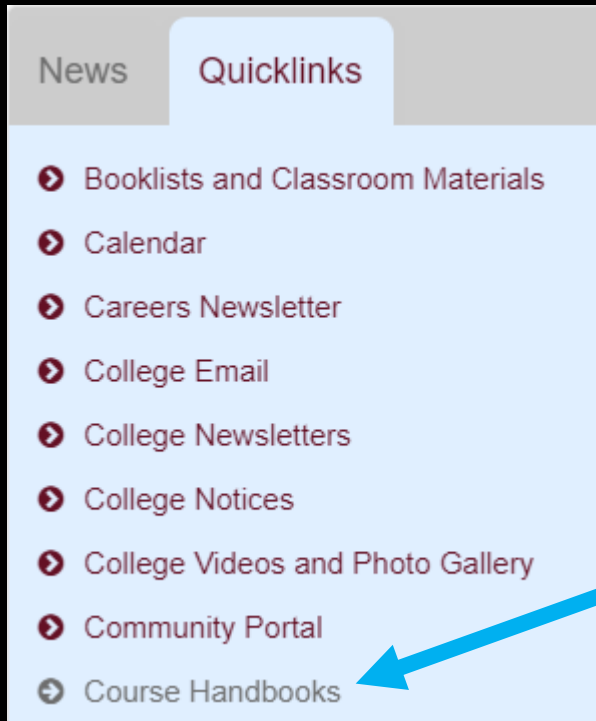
News Quicklinks

Booklists and Classroom Materials

Calendar

Careers Newsletter

College Email

College Newsletters

College Notices

College Videos and Photo Gallery

Community Portal

Course Handbooks